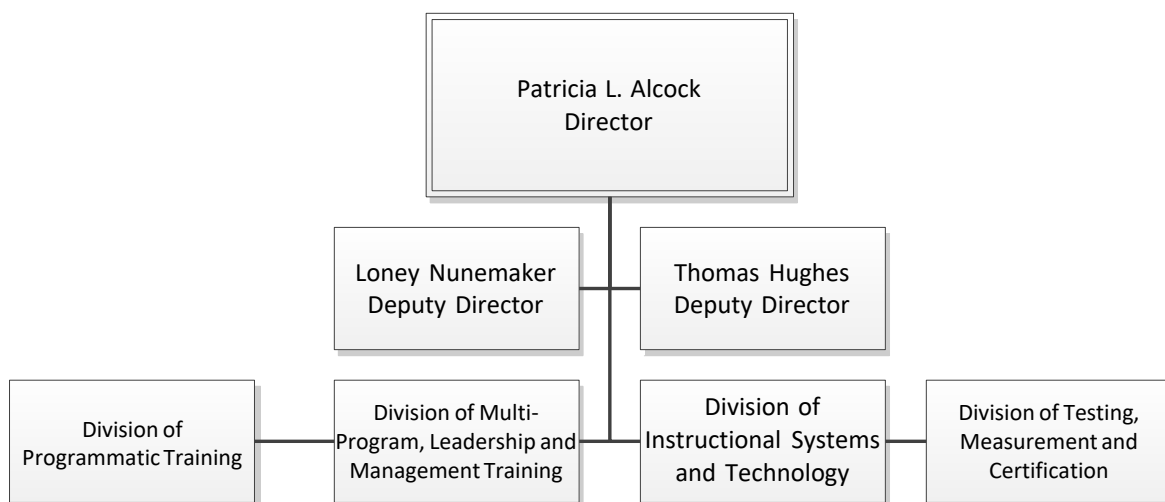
Patricia L. Alcock
Director

Loney Nunemaker
Deputy Director

Thomas Hughes
Deputy Director

Division of
Programmatic Training

Division of Multi-Program, Leadership and Management Training

Division of
Instructional Systems
and Technology

Division of Testing,
Measurement and
Certification